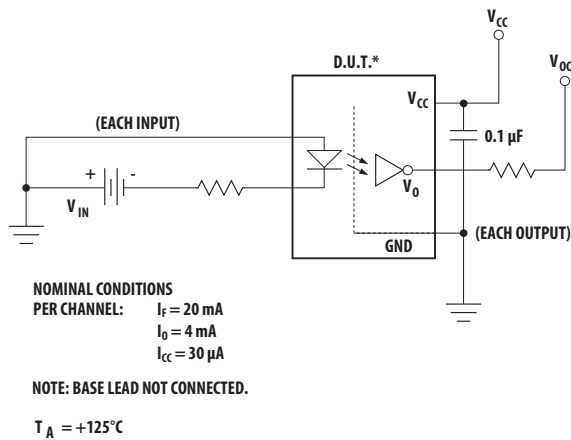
$V_{CC}$

D.U.T.*

$V_{OC}$

$V_{CC}$

(EACH INPUT)

0.1 µF

+

-

$V_O$

$V_{IN}$

GND

(EACH OUTPUT)

NOMINAL CONDITIONS
PER CHANNEL: $I_F = 20$ mA
$I_O = 4$ mA
$I_{CC} = 30$ µA

NOTE: BASE LEAD NOT CONNECTED.

$T_A = +125°C$